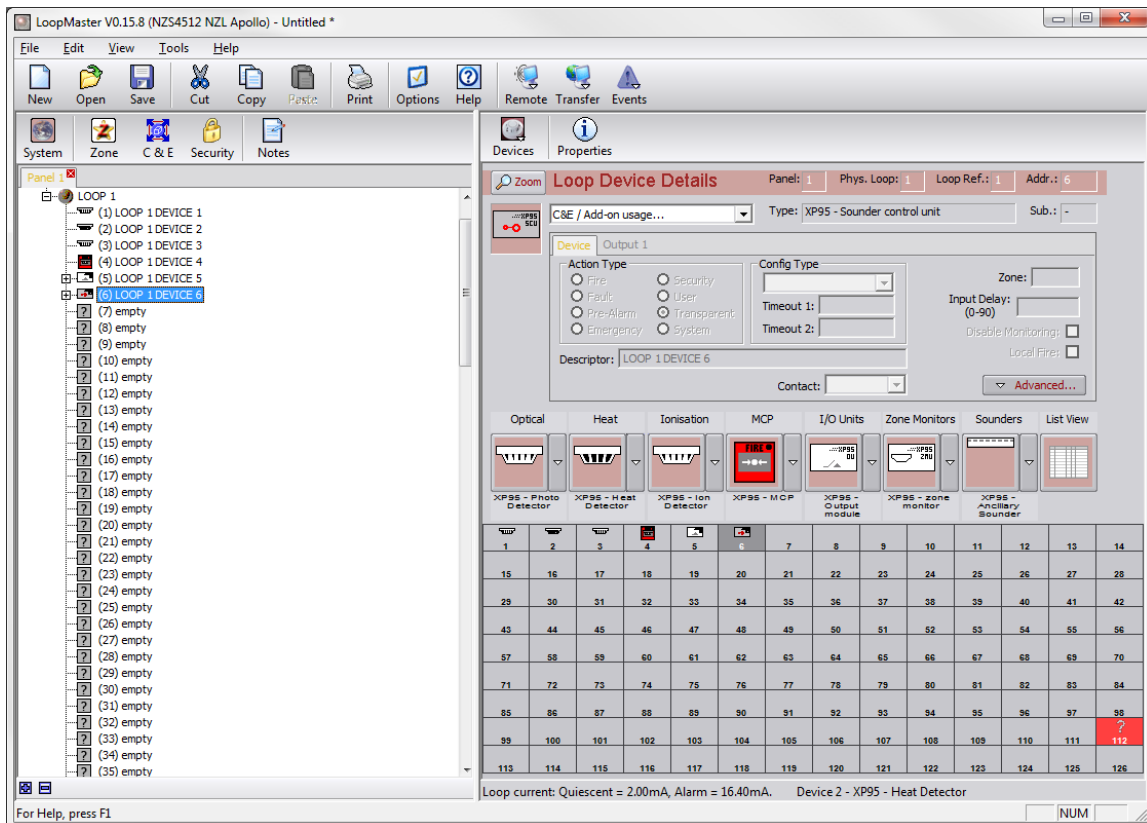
LoopMaster V0.15.8 (NZS4512 NZL Apollo) - Untitled *

File Edit View Tools Help

New Open Save Cut Copy Paste Print Options Help Remote Transfer Events

System Zone C & E Security Notes

Devices Properties

Panel 1

LOOP 1
(1) LOOP 1 DEVICE 1
(2) LOOP 1 DEVICE 2
(3) LOOP 1 DEVICE 3
(4) LOOP 1 DEVICE 4
(5) LOOP 1 DEVICE 5
(6) LOOP 1 DEVICE 6
(7) empty
(8) empty
(9) empty
(10) empty
(11) empty
(12) empty
(13) empty
(14) empty
(15) empty
(16) empty
(17) empty
(18) empty
(19) empty
(20) empty
(21) empty
(22) empty
(23) empty
(24) empty
(25) empty
(26) empty
(27) empty
(28) empty
(29) empty
(30) empty
(31) empty
(32) empty
(33) empty
(34) empty
(35) empty

Zoom Loop Device Details Panel: 1 Phys. Loop: 1 Loop Ref.: 1 Addr.: 6

XP95 SCU

C&E / Add-on usage... Type: XP95 - Sounder control unit Sub.: -

Device Output 1

Action Type
Fire Security
Fault User
Pre-Alarm Transparent
Emergency System

Config Type
Timeout 1:
Timeout 2:

Zone:
Input Delay: (0-90)
Disable Monitoring:
Local Fire:

Descriptor: LOOP 1 DEVICE 6

Contact:

Advanced...

Optical Heat Ionisation MCP I/O Units Zone Monitors Sounders List View

XP95 - Photo Detector XP95 - Heat Detector XP95 - Ion Detector XP95 - MCP XP95 - Output module XP95 - zone monitor XP95 - Ancillary Sounder

FIRE XP95 OU XP95 ZMU

| 1 | 2 | 3 | 4 | 5 | 6 | 7 | 8 | 9 | 10 | 11 | 12 | 13 | 14 |
|---|---|---|---|---|---|---|---|---|---|---|---|---|---|
| 15 | 16 | 17 | 18 | 19 | 20 | 21 | 22 | 23 | 24 | 25 | 26 | 27 | 28 |
| 29 | 30 | 31 | 32 | 33 | 34 | 35 | 36 | 37 | 38 | 39 | 40 | 41 | 42 |
| 43 | 44 | 45 | 46 | 47 | 48 | 49 | 50 | 51 | 52 | 53 | 54 | 55 | 56 |
| 57 | 58 | 59 | 60 | 61 | 62 | 63 | 64 | 65 | 66 | 67 | 68 | 69 | 70 |
| 71 | 72 | 73 | 74 | 75 | 76 | 77 | 78 | 79 | 80 | 81 | 82 | 83 | 84 |
| 85 | 86 | 87 | 88 | 89 | 90 | 91 | 92 | 93 | 94 | 95 | 96 | 97 | 98 |
| 99 | 100 | 101 | 102 | 103 | 104 | 105 | 106 | 107 | 108 | 109 | 110 | 111 | ? 112 |
| 113 | 114 | 115 | 116 | 117 | 118 | 119 | 120 | 121 | 122 | 123 | 124 | 125 | 126 |

Loop current: Quiescent = 2.00mA, Alarm = 16.40mA. Device 2 - XP95 - Heat Detector

For Help, press F1 NUM